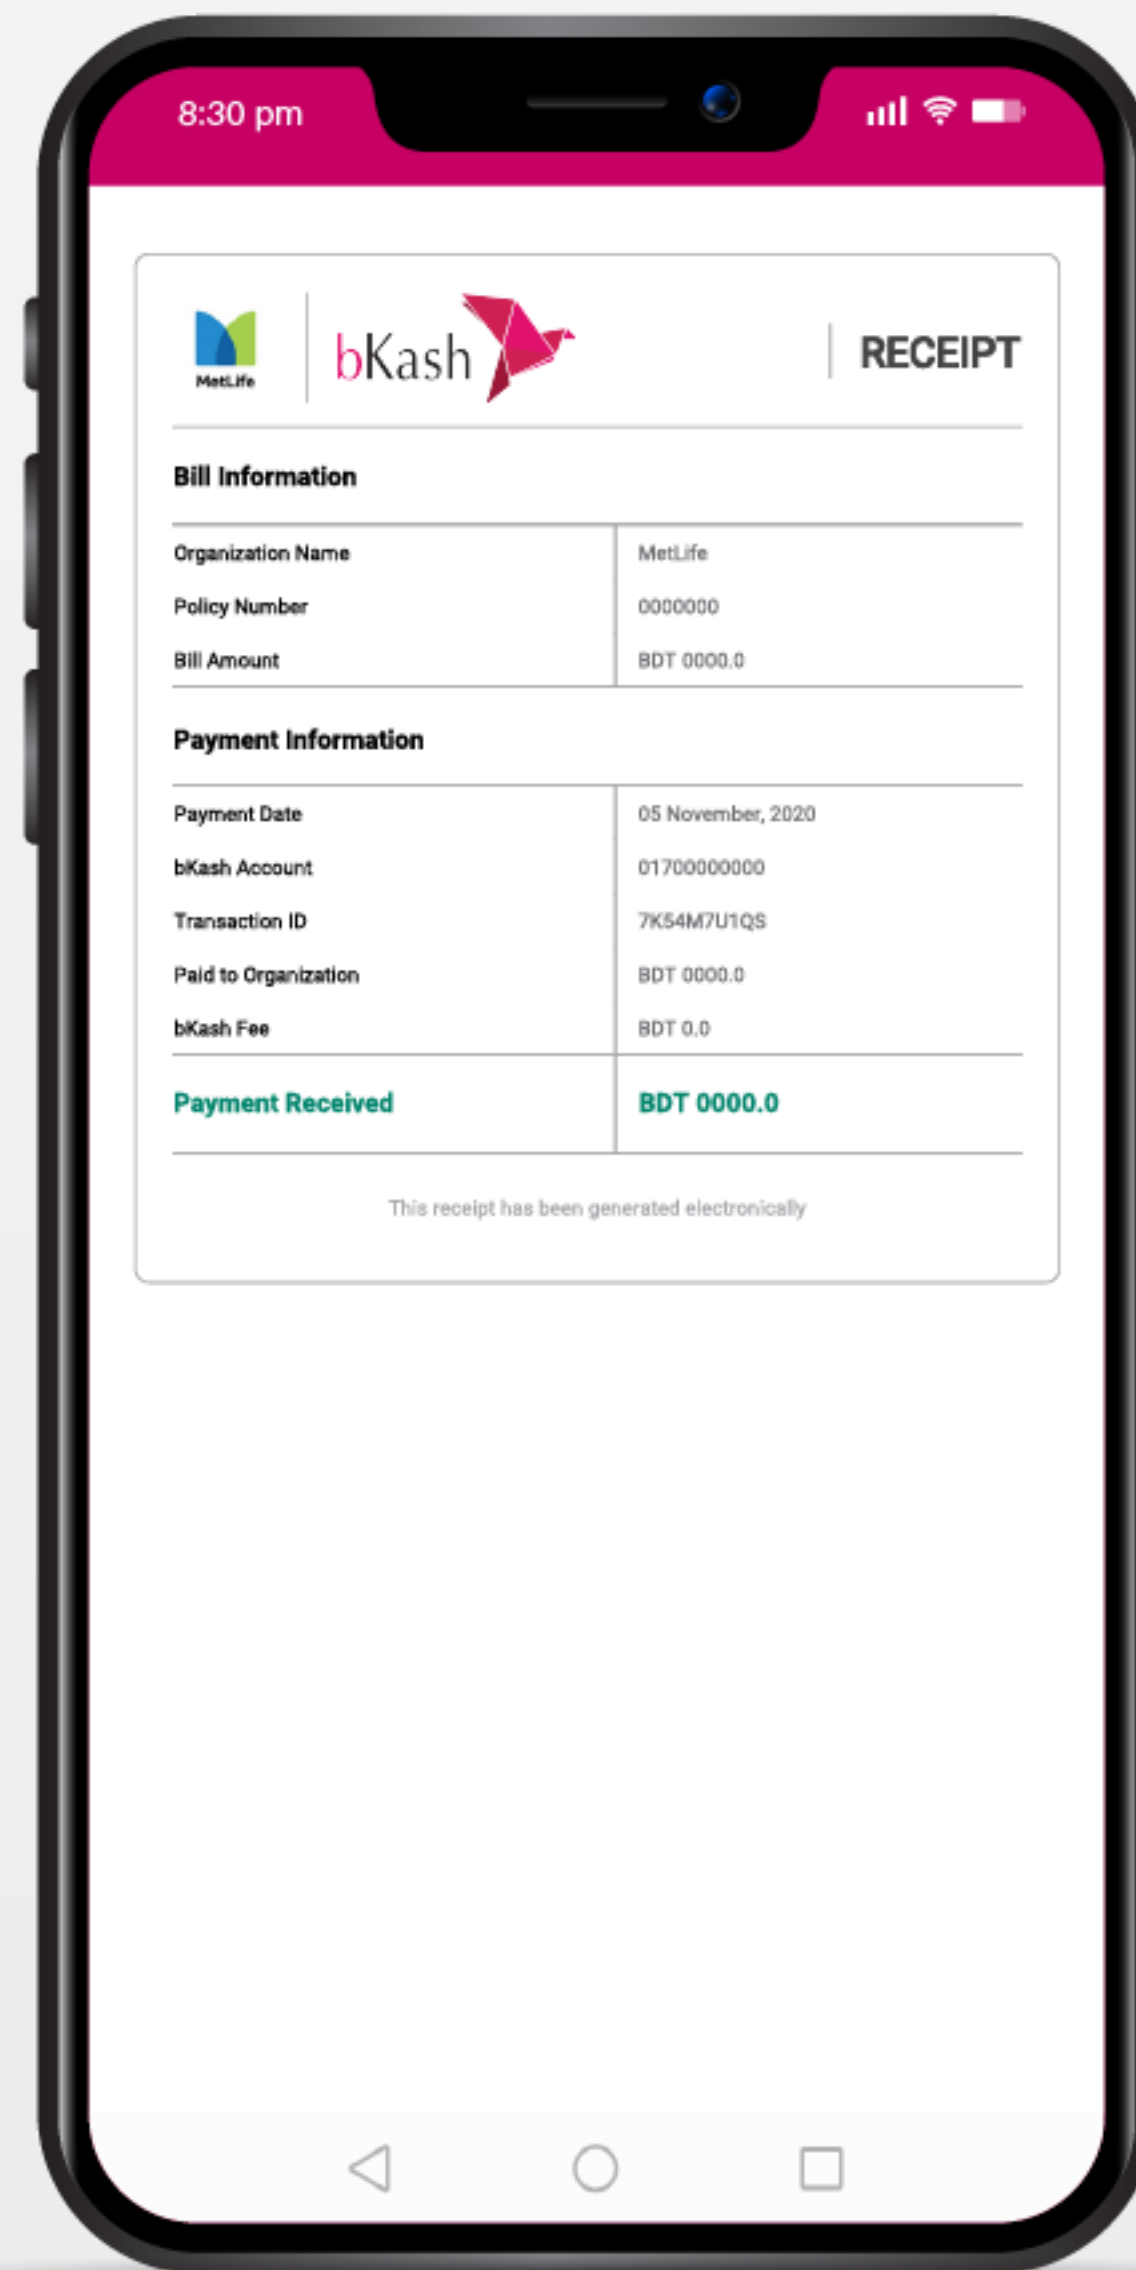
8:30 pm

MetLife

bKash

RECEIPT

Bill Information

| | |
|---|---|
| Organization Name | MetLife |
| Policy Number | 0000000 |
| Bill Amount | BDT 0000.0 |

Payment Information

| | |
|---|---|
| Payment Date | 05 November, 2020 |
| bKash Account | 01700000000 |
| Transaction ID | 7K54M7U1QS |
| Paid to Organization | BDT 0000.0 |
| bKash Fee | BDT 0.0 |
| Payment Received | BDT 0000.0 |

This receipt has been generated electronically